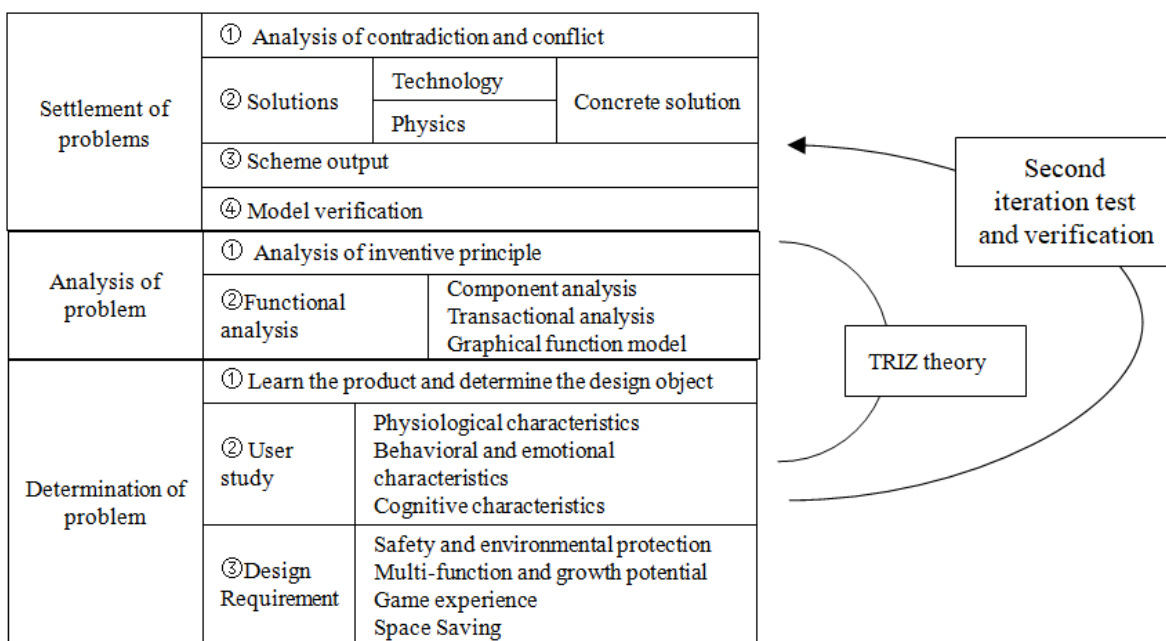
Settlement of problems

① Analysis of contradiction and conflict

② Solutions

Technology

Physics

Concrete solution

③ Scheme output

④ Model verification

Analysis of problem

① Analysis of inventive principle

②Functional analysis

Component analysis
Transactional analysis
Graphical function model

Determination of problem

① Learn the product and determine the design object

② User study

Physiological characteristics
Behavioral and emotional characteristics
Cognitive characteristics

③Design Requirement

Safety and environmental protection
Multi-function and growth potential
Game experience
Space Saving

Second iteration test and verification

TRIZ theory